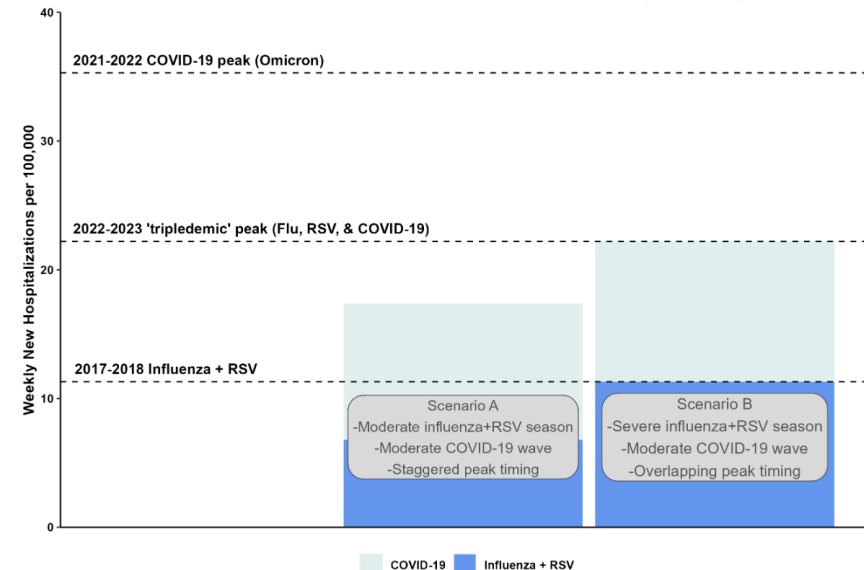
40

30

20

10

0

Weekly New Hospitalizations per 100,000

2021-2022 COVID-19 peak (Omicron)

2022-2023 'tripledemic' peak (Flu, RSV, & COVID-19)

2017-2018 Influenza + RSV

Scenario A
-Moderate influenza+RSV season
-Moderate COVID-19 wave
-Staggered peak timing

Scenario B
-Severe influenza+RSV season
-Moderate COVID-19 wave
-Overlapping peak timing

COVID-19 Influenza + RSV